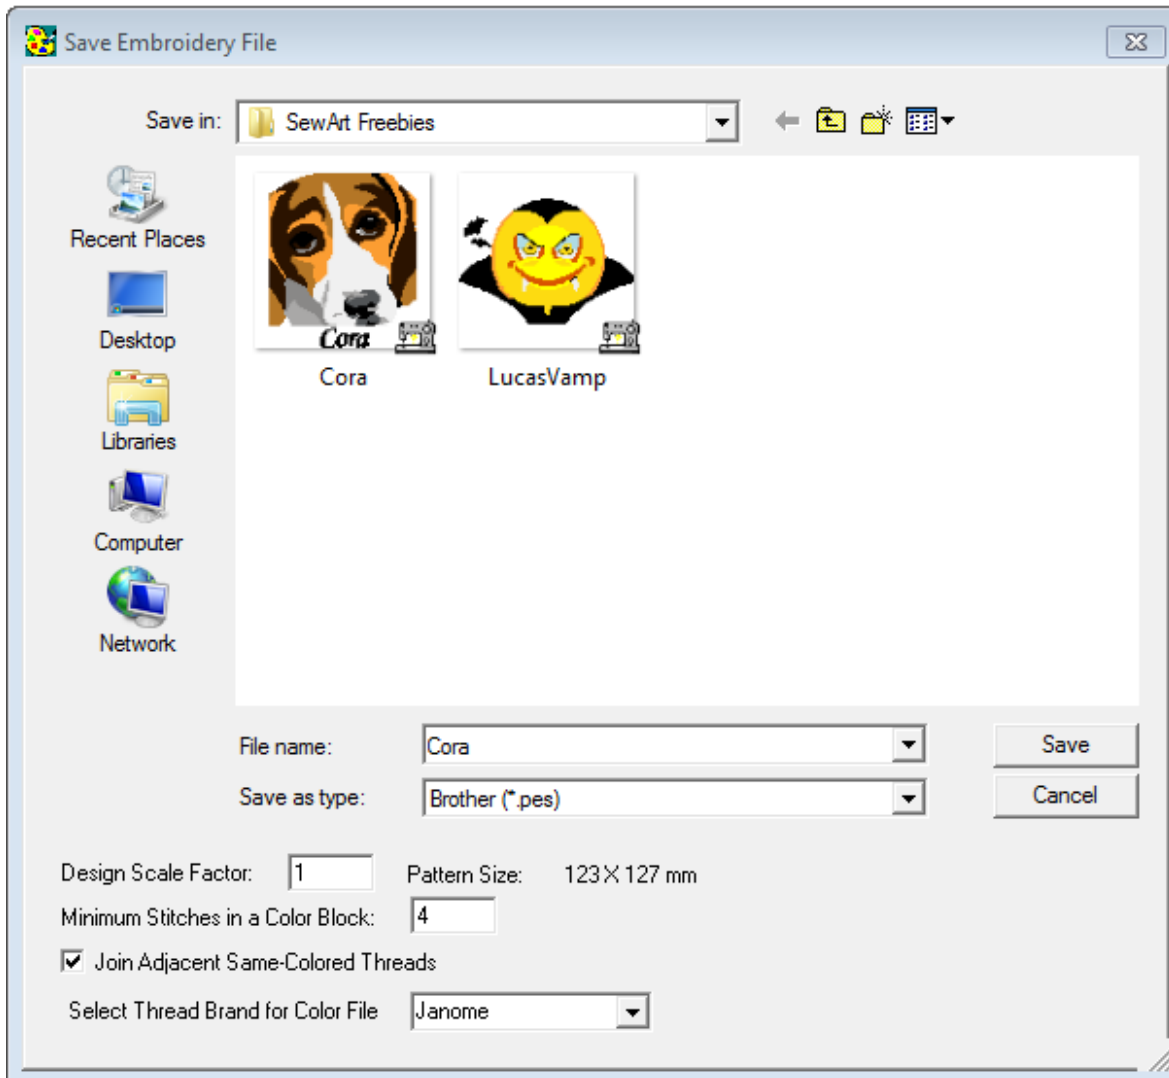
Save Embroidery File

Save in: SewArt Freebies

Recent Places
Desktop
Libraries
Computer
Network

Cora
Cora
LucasVamp

File name: Cora
Save as type: Brother (*.pes)
Save
Cancel

Design Scale Factor: 1
Pattern Size: 123 X 127 mm
Minimum Stitches in a Color Block: 4
Join Adjacent Same-Colored Threads
Select Thread Brand for Color File Janome